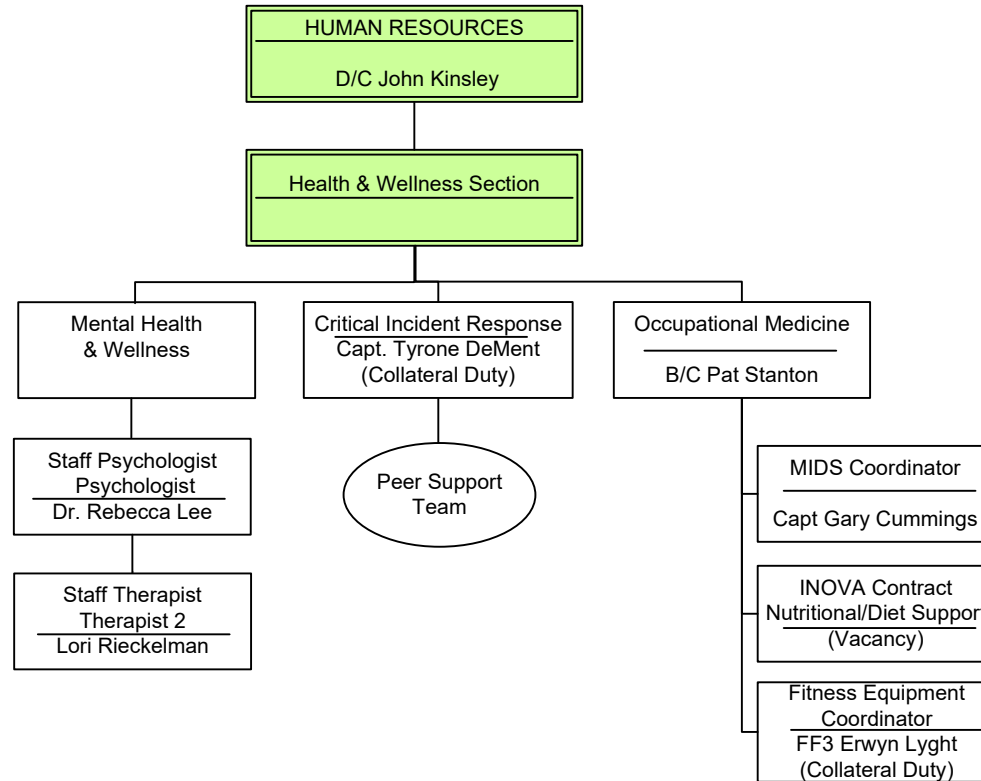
HUMAN RESOURCES

D/C John Kinsley

Health & Wellness Section

Mental Health & Wellness

Critical Incident Response
Capt. Tyrone DeMent
(Collateral Duty)

Occupational Medicine

B/C Pat Stanton

Staff Psychologist
Psychologist
Dr. Rebecca Lee

Staff Therapist
Therapist 2
Lori Rieckelman

Peer Support Team

MIDS Coordinator

Capt Gary Cummings

INOVA Contract
Nutritional/Diet Suppor
(Vacancy)

Fitness Equipment Coordinator
FF3 Erwyn Lyght
(Collateral Duty)